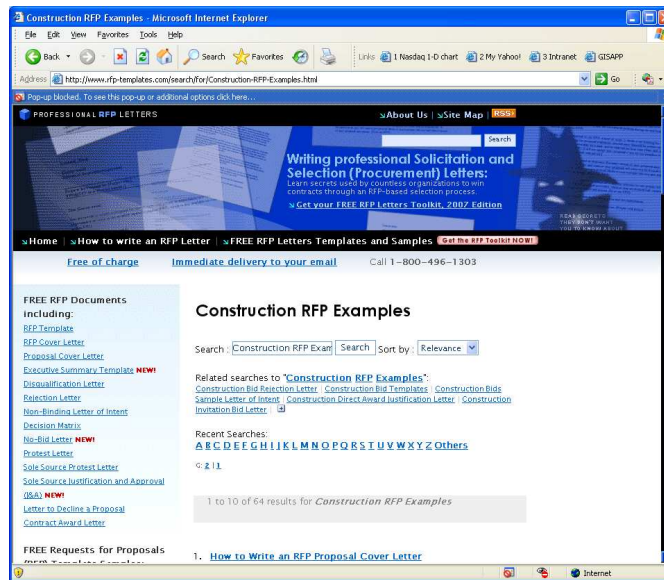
Construction RFP Examples - Microsoft Internet Explorer

File Edit View Favorites Tools Help

Back Search Favorites Links 1 Nasdaq 1-D chart 2 My Yahoo! 3 Intranet GISAPP

Address http://www.rfp-templates.com/search/for/Construction-RFP-Examples.html Go

Pop-up blocked. To see this pop-up or additional options click here...

PROFESSIONAL RFP LETTERS

About Us | Site Map | RSS

Search

Writing professional Solicitation and Selection (Procurement) Letters:
Learn secrets used by countless organizations to win contracts through an RFP-based selection process.
Get your FREE RFP Letters Toolkit, 2007 Edition

Home | How to write an RFP Letter | FREE RFP Letters Templates and Samples Get the RFP Toolkit NOW!

Free of charge Immediate delivery to your email Call 1-800-496-1303

FREE RFP Documents including:
RFP Template
RFP Cover Letter
Proposal Cover Letter
Executive Summary Template NEW!
Disqualification Letter
Rejection Letter
Non-Binding Letter of Intent
Decision Matrix
No-Bid Letter NEW!
Protest Letter
Sole Source Protest Letter
Sole Source Justification and Approval (J&A) NEW!
Letter to Decline a Proposal
Contract Award Letter

FREE Requests for Proposals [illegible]

Construction RFP Examples

Search : Construction RFP Exam Search Sort by : Relevance

Related searches to "Construction RFP Examples":
Construction Bid Rejection Letter | Construction Bid Templates | Construction Bids Sample Letter of Intent | Construction Direct Award Justification Letter | Construction Invitation Bid Letter |

Recent Searches:
A B C D E F G H I J K L M N O P Q R S T U V W X Y Z Others

G: 2 | 1

1 to 10 of 64 results for Construction RFP Examples

1. How to Write an RFP Proposal Cover Letter

Internet